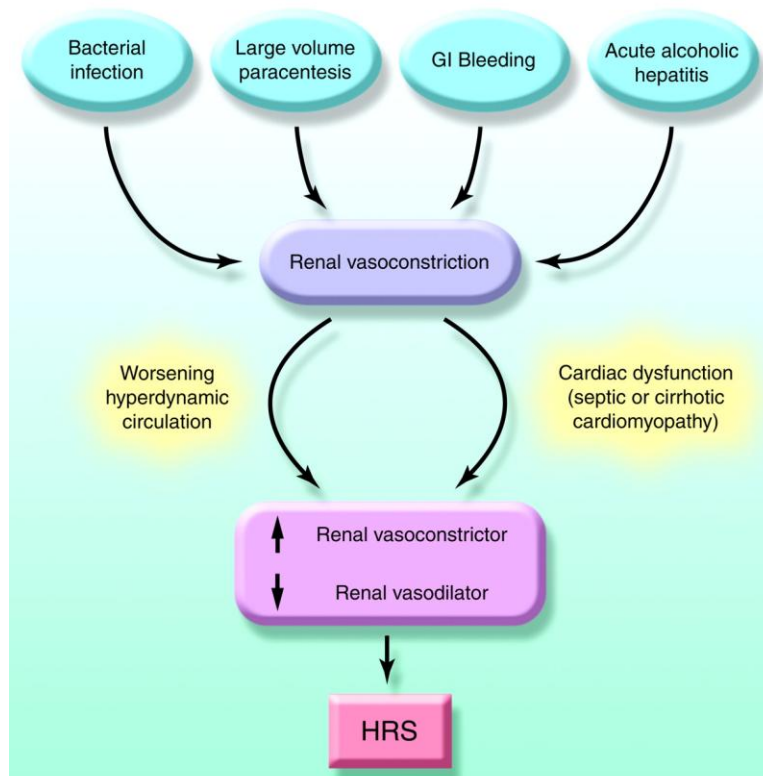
Bacterial infection

Large volume paracentesis

GI Bleeding

Acute alcoholic hepatitis

Renal vasoconstriction

Worsening hyperdynamic circulation

Cardiac dysfunction (septic or cirrhotic cardiomyopathy)

↑ Renal vasoconstrictor

↓ Renal vasodilator

HRS